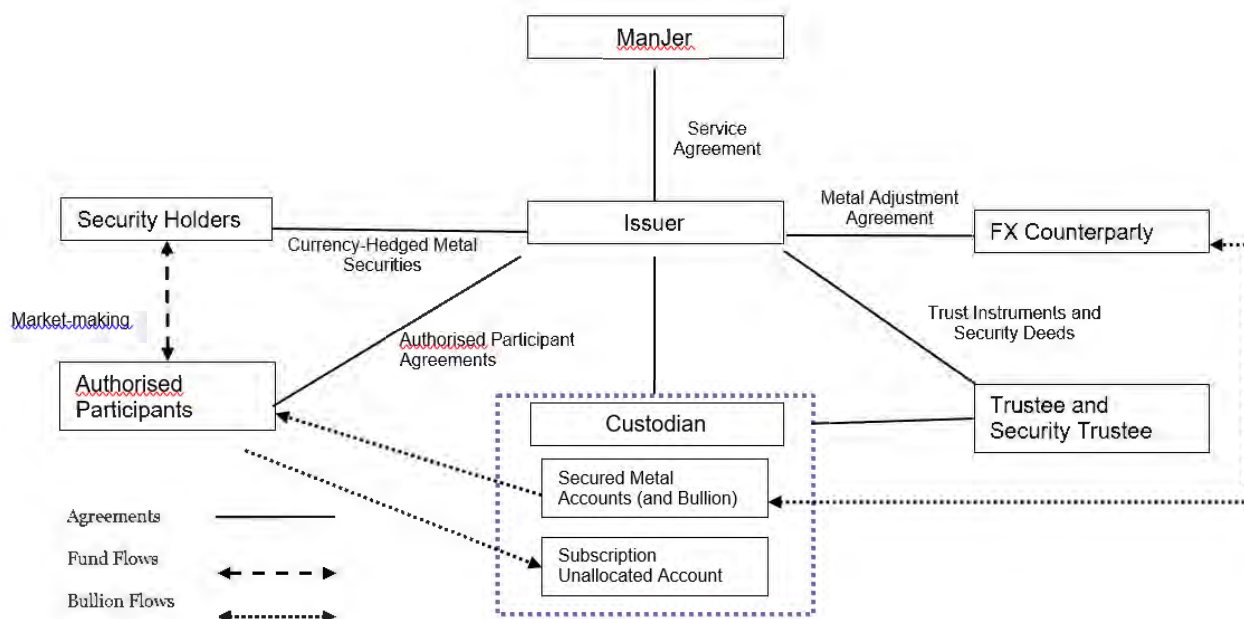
ManJer

Service Agreement

Security Holders

Issuer

Metal Adjustment Agreement

FX Counterparty

Currency-Hedged Metal Securities

Market-making

Authorised Participant Agreements

Trust Instruments and Security Deeds

Authorised Participants

Custodian

Trustee and Security Trustee

Secured Metal Accounts (and Bullion)

Subscription Unallocated Account

Agreements

Fund Flows

Bullion Flows